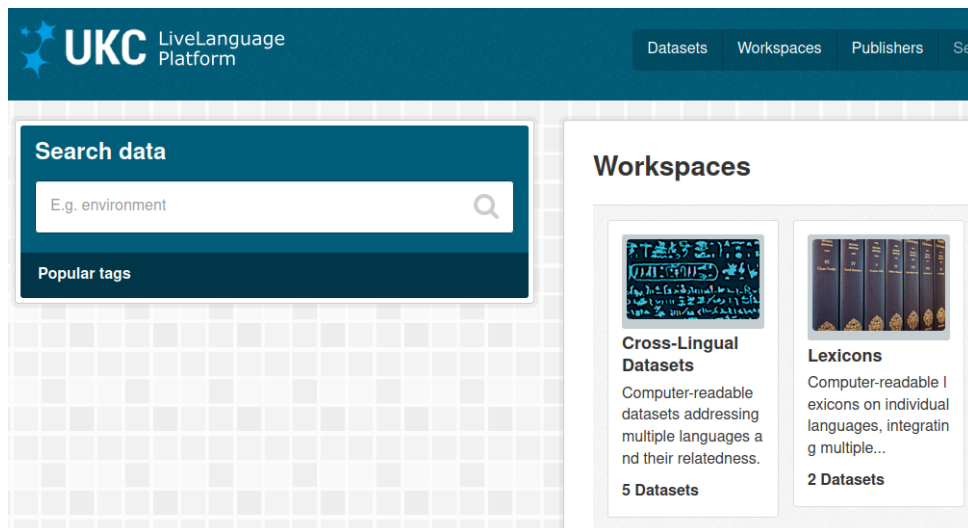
UKC LiveLanguage Platform

Datasets Workspaces Publishers Se

Search data

E.g. environment

Popular tags

Workspaces

Cross-Lingual Datasets

Computer-readable datasets addressing multiple languages and their relatedness.

5 Datasets

Lexicons

Computer-readable lexicons on individual languages, integrating multiple...

2 Datasets